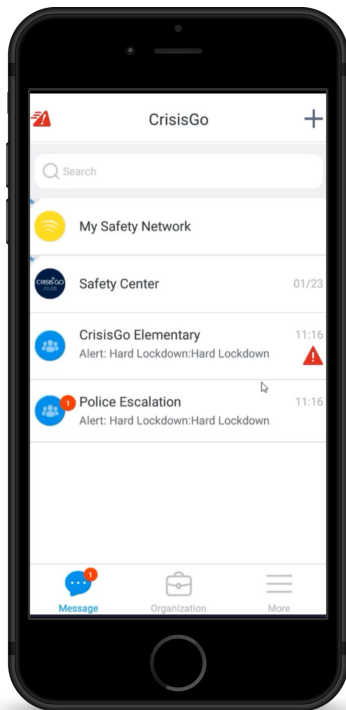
CrisisGo

+

Search

My Safety Network

CRISIS GO

Safety Center 01/23

CrisisGo Elementary 11:16
Alert: Hard Lockdown:Hard Lockdown

1

Police Escalation 11:16
Alert: Hard Lockdown:Hard Lockdown

1

Message

Organization

More